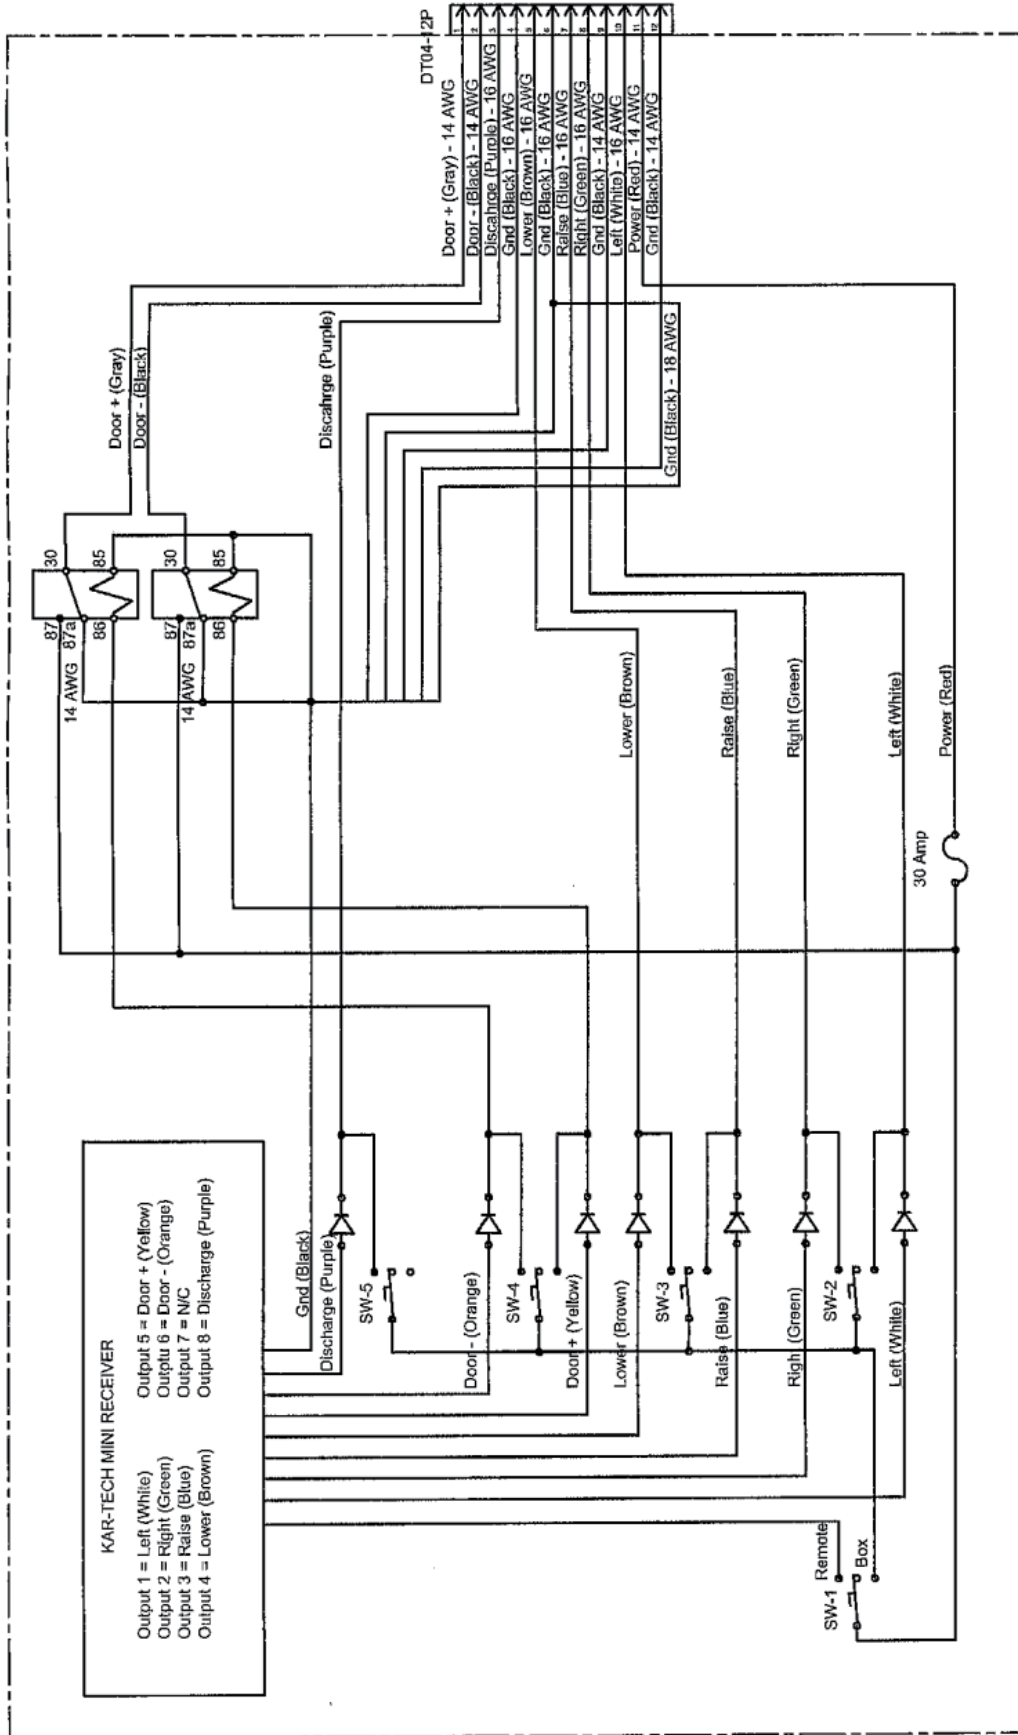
DT04-12P

1
2
3
4
5
6
7
8
9
10
11
12

Door + (Gray) - 14 AWG
Door - (Black) - 14 AWG
Discahrge (Purple) - 16 AWG
Gnd (Black) - 16 AWG
Lower (Brown) - 16 AWG
Gnd (Black) - 16 AWG
Raise (Blue) - 16 AWG
Right (Green) - 16 AWG
Gnd (Black) - 14 AWG
Left (White) - 16 AWG
Power (Red) - 14 AWG
Gnd (Black) - 14 AWG

Door + (Gray)
Door - (Black)
Discahrge (Purple)
Gnd (Black) - 18 AWG

30
85
87
87a
86
30
85
87
87a
86

14 AWG
14 AWG

Lower (Brown)
Raise (Blue)
Right (Green)
Left (White)
Power (Red)

30 Amp

KAR-TECH MINI RECEIVER

Output 1 = Left (White)
Output 2 = Right (Green)
Output 3 = Raise (Blue)
Output 4 = Lower (Brown)

Output 5 = Door + (Yellow)
Outptu 6 = Door - (Orange)
Output 7 = N/C
Output 8 = Discharge (Purple)

Gnd (Black)
Discharge (Purple)
SW-5
Door - (Orange)
SW-4
Door + (Yellow)
Lower (Brown)
SW-3
Raise (Blue)
Righ (Green)
SW-2
Left (White)
SW-1
Remote
Box